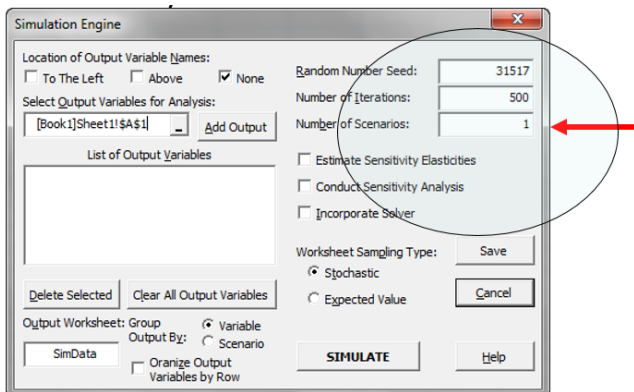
Simulation Engine

Location of Output Variable Names:
To The Left
Above
None

Select Output Variables for Analysis:
[Book1]Sheet1!$A$1
_
Add Output

List of Output Variables

Delete Selected
Clear All Output Variables

Output Worksheet:
SimData

Group Output By:
Variable
Scenario

Oranize Output Variables by Row

Random Number Seed: 31517
Number of Iterations: 500
Number of Scenarios: 1

Estimate Sensitivity Elasticities
Conduct Sensitivity Analysis
Incorporate Solver

Worksheet Sampling Type:
Stochastic
Expected Value

Save
Cancel
SIMULATE
Help